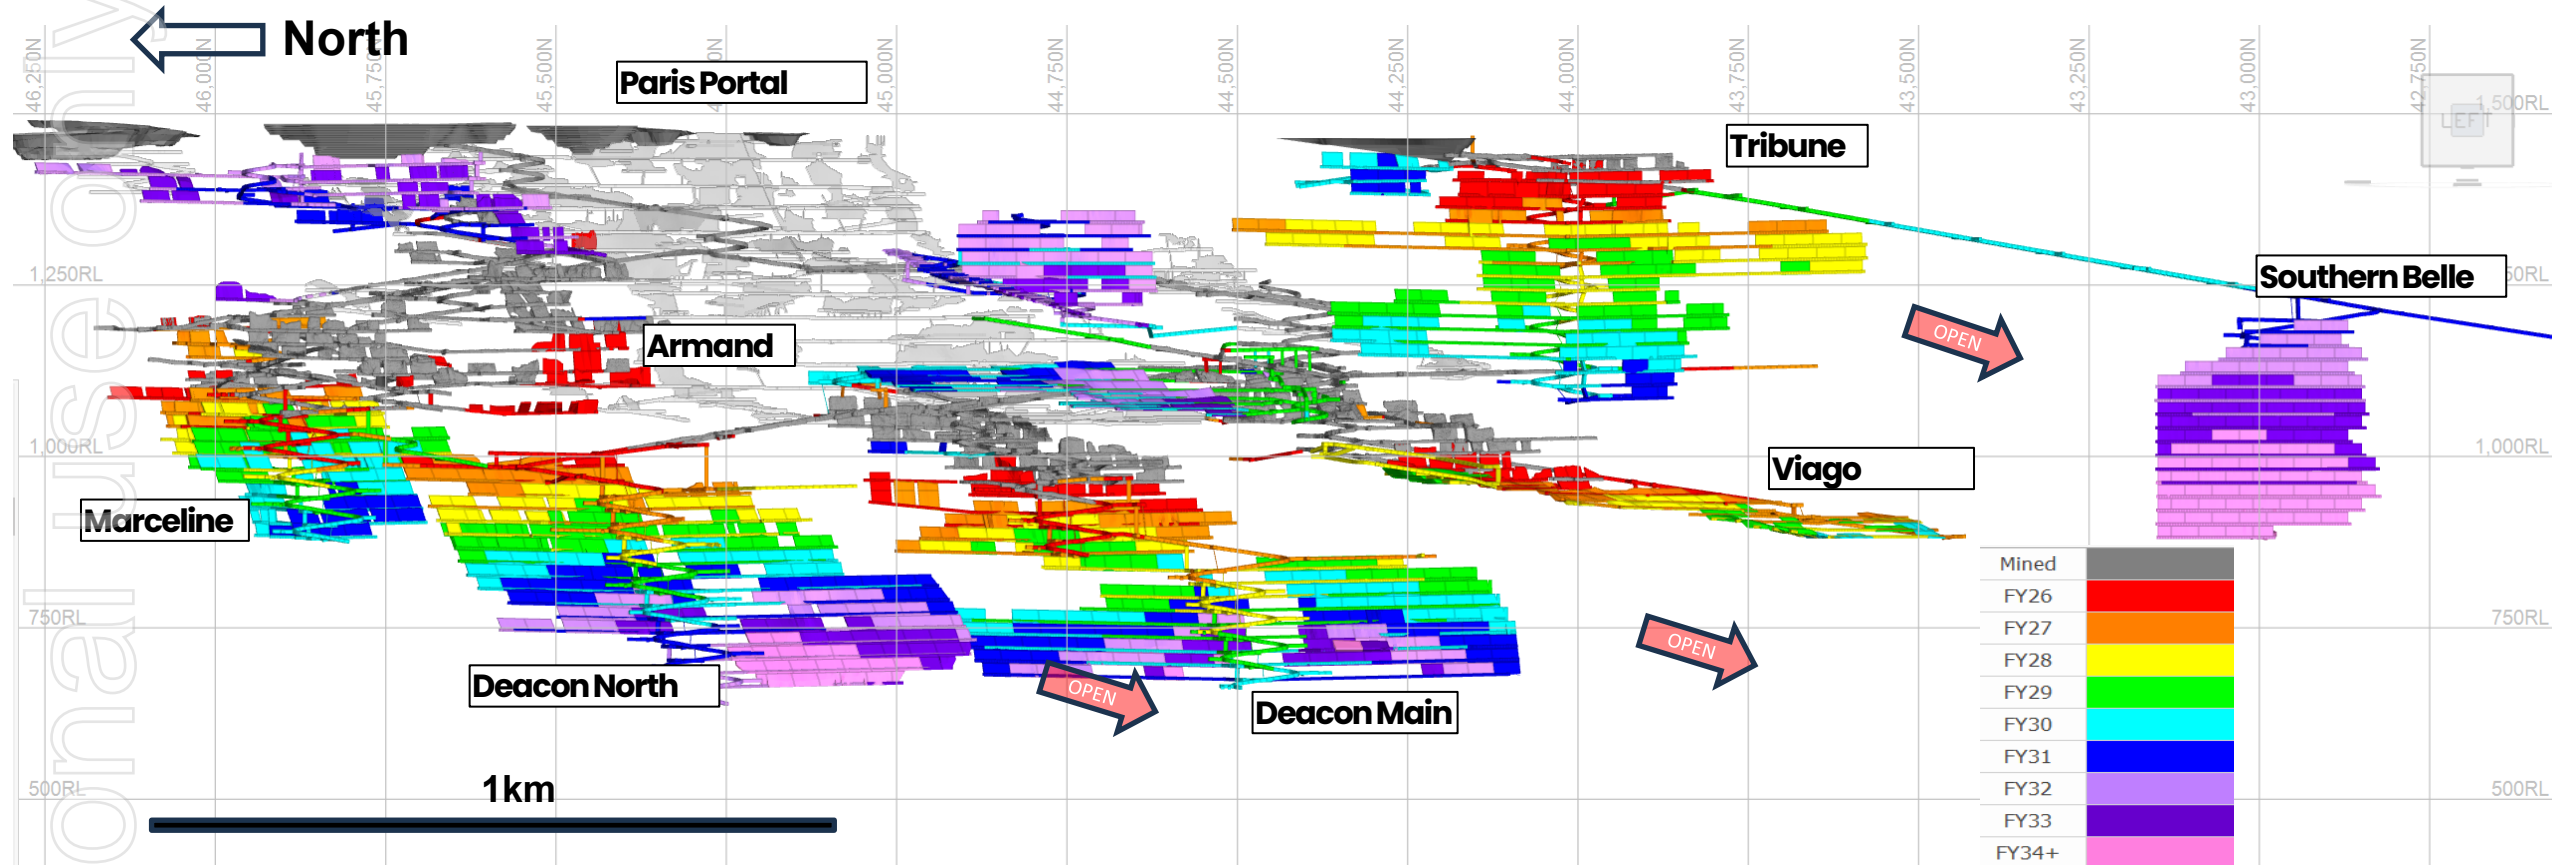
North

46,250N
46,000N
45,750N
45,500N
N
45,000N
44,750N
44,500N
44,250N
44,000N
43,750N
43,500N
43,250N
43,000N
42,750N

Paris Portal

Tribune

1,500RL

LEFT

1,250RL

0RL

Southern Belle

OPEN

Armand

1,000RL

1,000RL

Viago

Marceline

750RL

750RL

OPEN

OPEN

Deacon North

Deacon Main

500RL

500RL

1km

onal use only

| Mined | |
|---|---|
| FY26 | |
| FY27 | |
| FY28 | |
| FY29 | |
| FY30 | |
| FY31 | |
| FY32 | |
| FY33 | |
| FY34+ | |